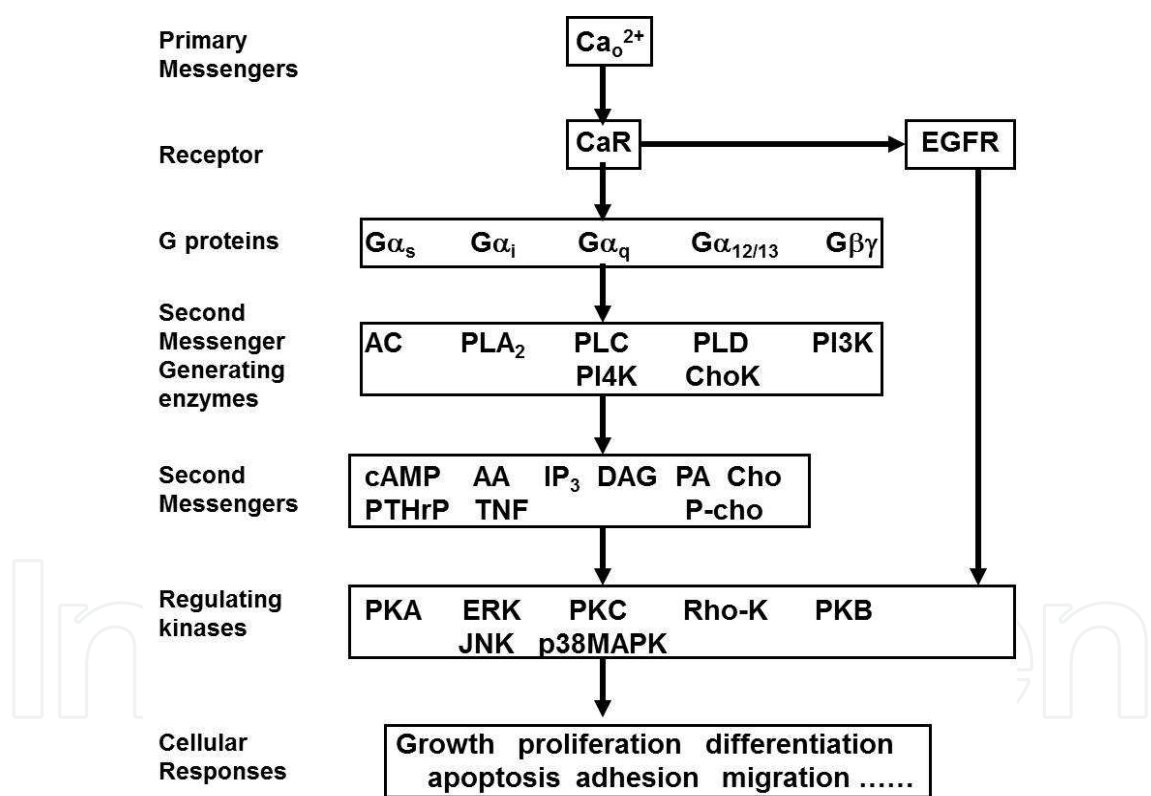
Primary Messengers

$Ca_o^{2+}$

Receptor

CaR

EGFR

G proteins

$G\alpha_s$ $G\alpha_i$ $G\alpha_q$ $G\alpha_{12/13}$ $G\beta\gamma$

Second Messenger Generating enzymes

AC $PLA_2$ PLC PLD PI3K PI4K ChoK

Second Messengers

cAMP AA $IP_3$ DAG PA Cho PTHrP TNF P-cho

Regulating kinases

PKA ERK PKC Rho-K PKB JNK p38MAPK

Cellular Responses

Growth proliferation differentiation apoptosis adhesion migration ……